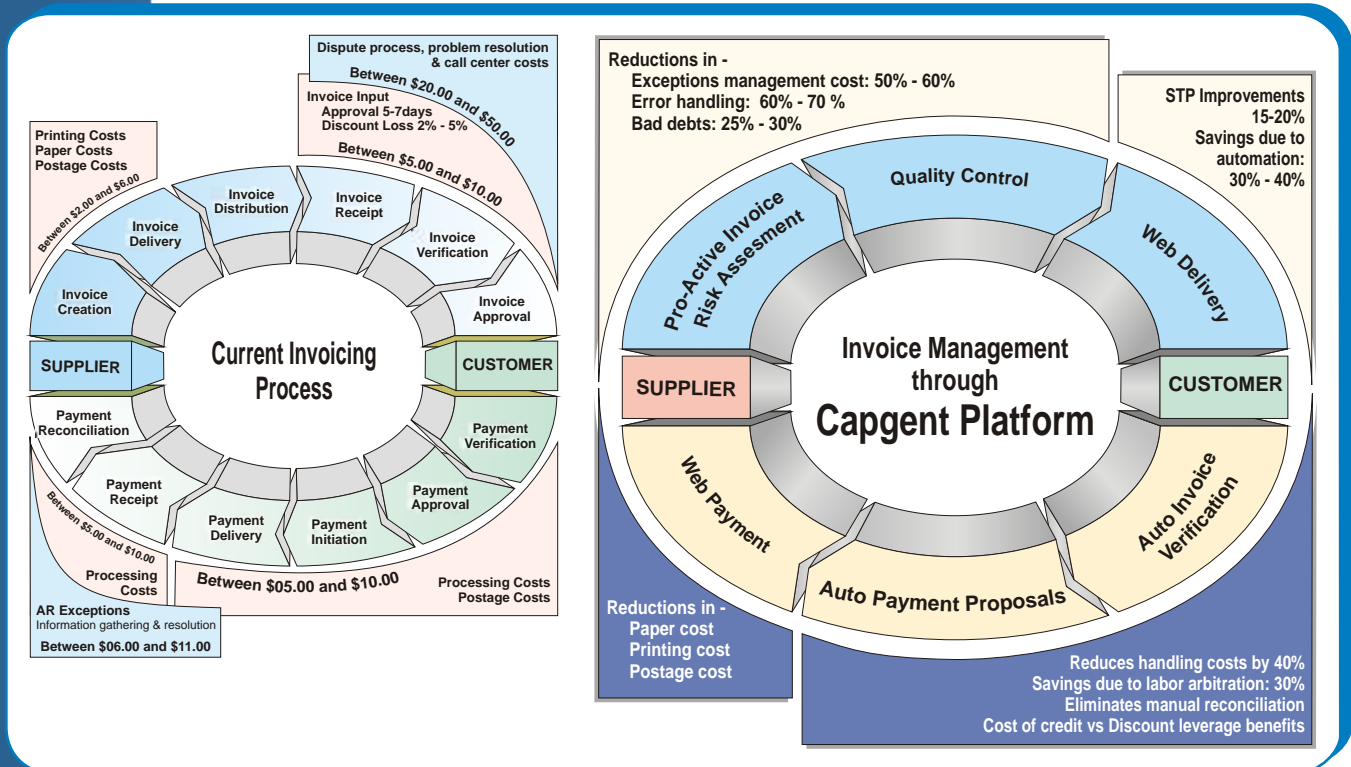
Dispute process, problem resolution & call center costs

Between \$20.00 and \$50.00

Invoice Input
Approval 5-7days
Discount Loss 2% - 5%

Between \$5.00 and \$10.00

Printing Costs
Paper Costs
Postage Costs

Between \$2.00 and \$6.00

Invoice Distribution

Invoice Receipt

Invoice Verification

Invoice Approval

Invoice Delivery

Invoice Creation

SUPPLIER

Current Invoicing Process

CUSTOMER

Payment Reconciliation

Payment Verification

Payment Receipt

Payment Approval

Payment Delivery

Payment Initiation

Between \$5.00 and \$10.00

Processing Costs

Between \$05.00 and \$10.00

Processing Costs
Postage Costs

AR Exceptions
Information gathering & resolution
Between \$06.00 and \$11.00

Reductions in -
Exceptions management cost: 50% - 60%
Error handling: 60% - 70 %
Bad debts: 25% - 30%

STP Improvements
15-20%
Savings due to automation:
30% - 40%

Quality Control

Pro-Active Invoice Risk Assesment

Web Delivery

SUPPLIER

Invoice Management through
Capgent Platform

CUSTOMER

Web Payment

Auto Invoice Verification

Auto Payment Proposals

Reductions in -
Paper cost
Printing cost
Postage cost

Reduces handling costs by 40%
Savings due to labor arbitration: 30%
Eliminates manual reconciliation
Cost of credit vs Discount leverage benefits